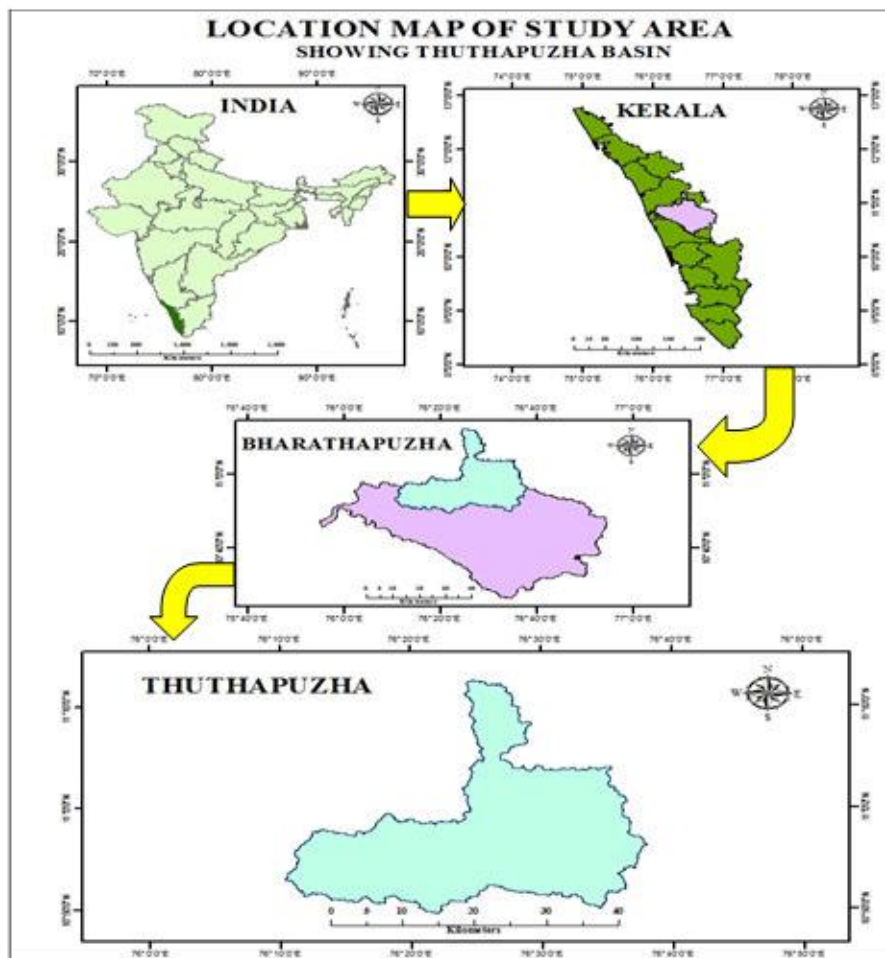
LOCATION MAP OF STUDY AREA
SHOWING THUTHAPUZHA BASIN

70°0'0"E 80°0'0"E 90°0'0"E

INDIA

N
W E
S

30°0'N
20°0'N
10°0'N

0 250 500 1,000 1,500 2,000
Kilometers

70°0'0"E 80°0'0"E 90°0'0"E

74°0'0"E 75°0'0"E 76°0'0"E 77°0'0"E 78°0'0"E

KERALA

N
W E
S

13°0'0"N
12°0'0"N
11°0'0"N
10°0'0"N
9°0'0"N
8°0'0"N

0 25 50 100 150 200
Kilometers

74°0'0"E 75°0'0"E 76°0'0"E 77°0'0"E 78°0'0"E

75°40'0"E 76°0'0"E 76°20'0"E 76°40'0"E 77°0'0"E

BHARATHAPUZHA

N
W E
S

11°0'0"N
10°40'0"N

0 5 10 20 30 40
Kilometers

75°40'0"E 76°0'0"E 76°20'0"E 76°40'0"E 77°0'0"E

76°0'0"E 76°10'0"E 76°20'0"E 76°30'0"E 76°40'0"E 76°50'0"E

THUTHAPUZHA

N
W E
S

11°10'0"N
11°0'0"N
10°50'0"N

0 5 10 20 30 40
Kilometers

76°0'0"E 76°10'0"E 76°20'0"E 76°30'0"E 76°40'0"E 76°50'0"E